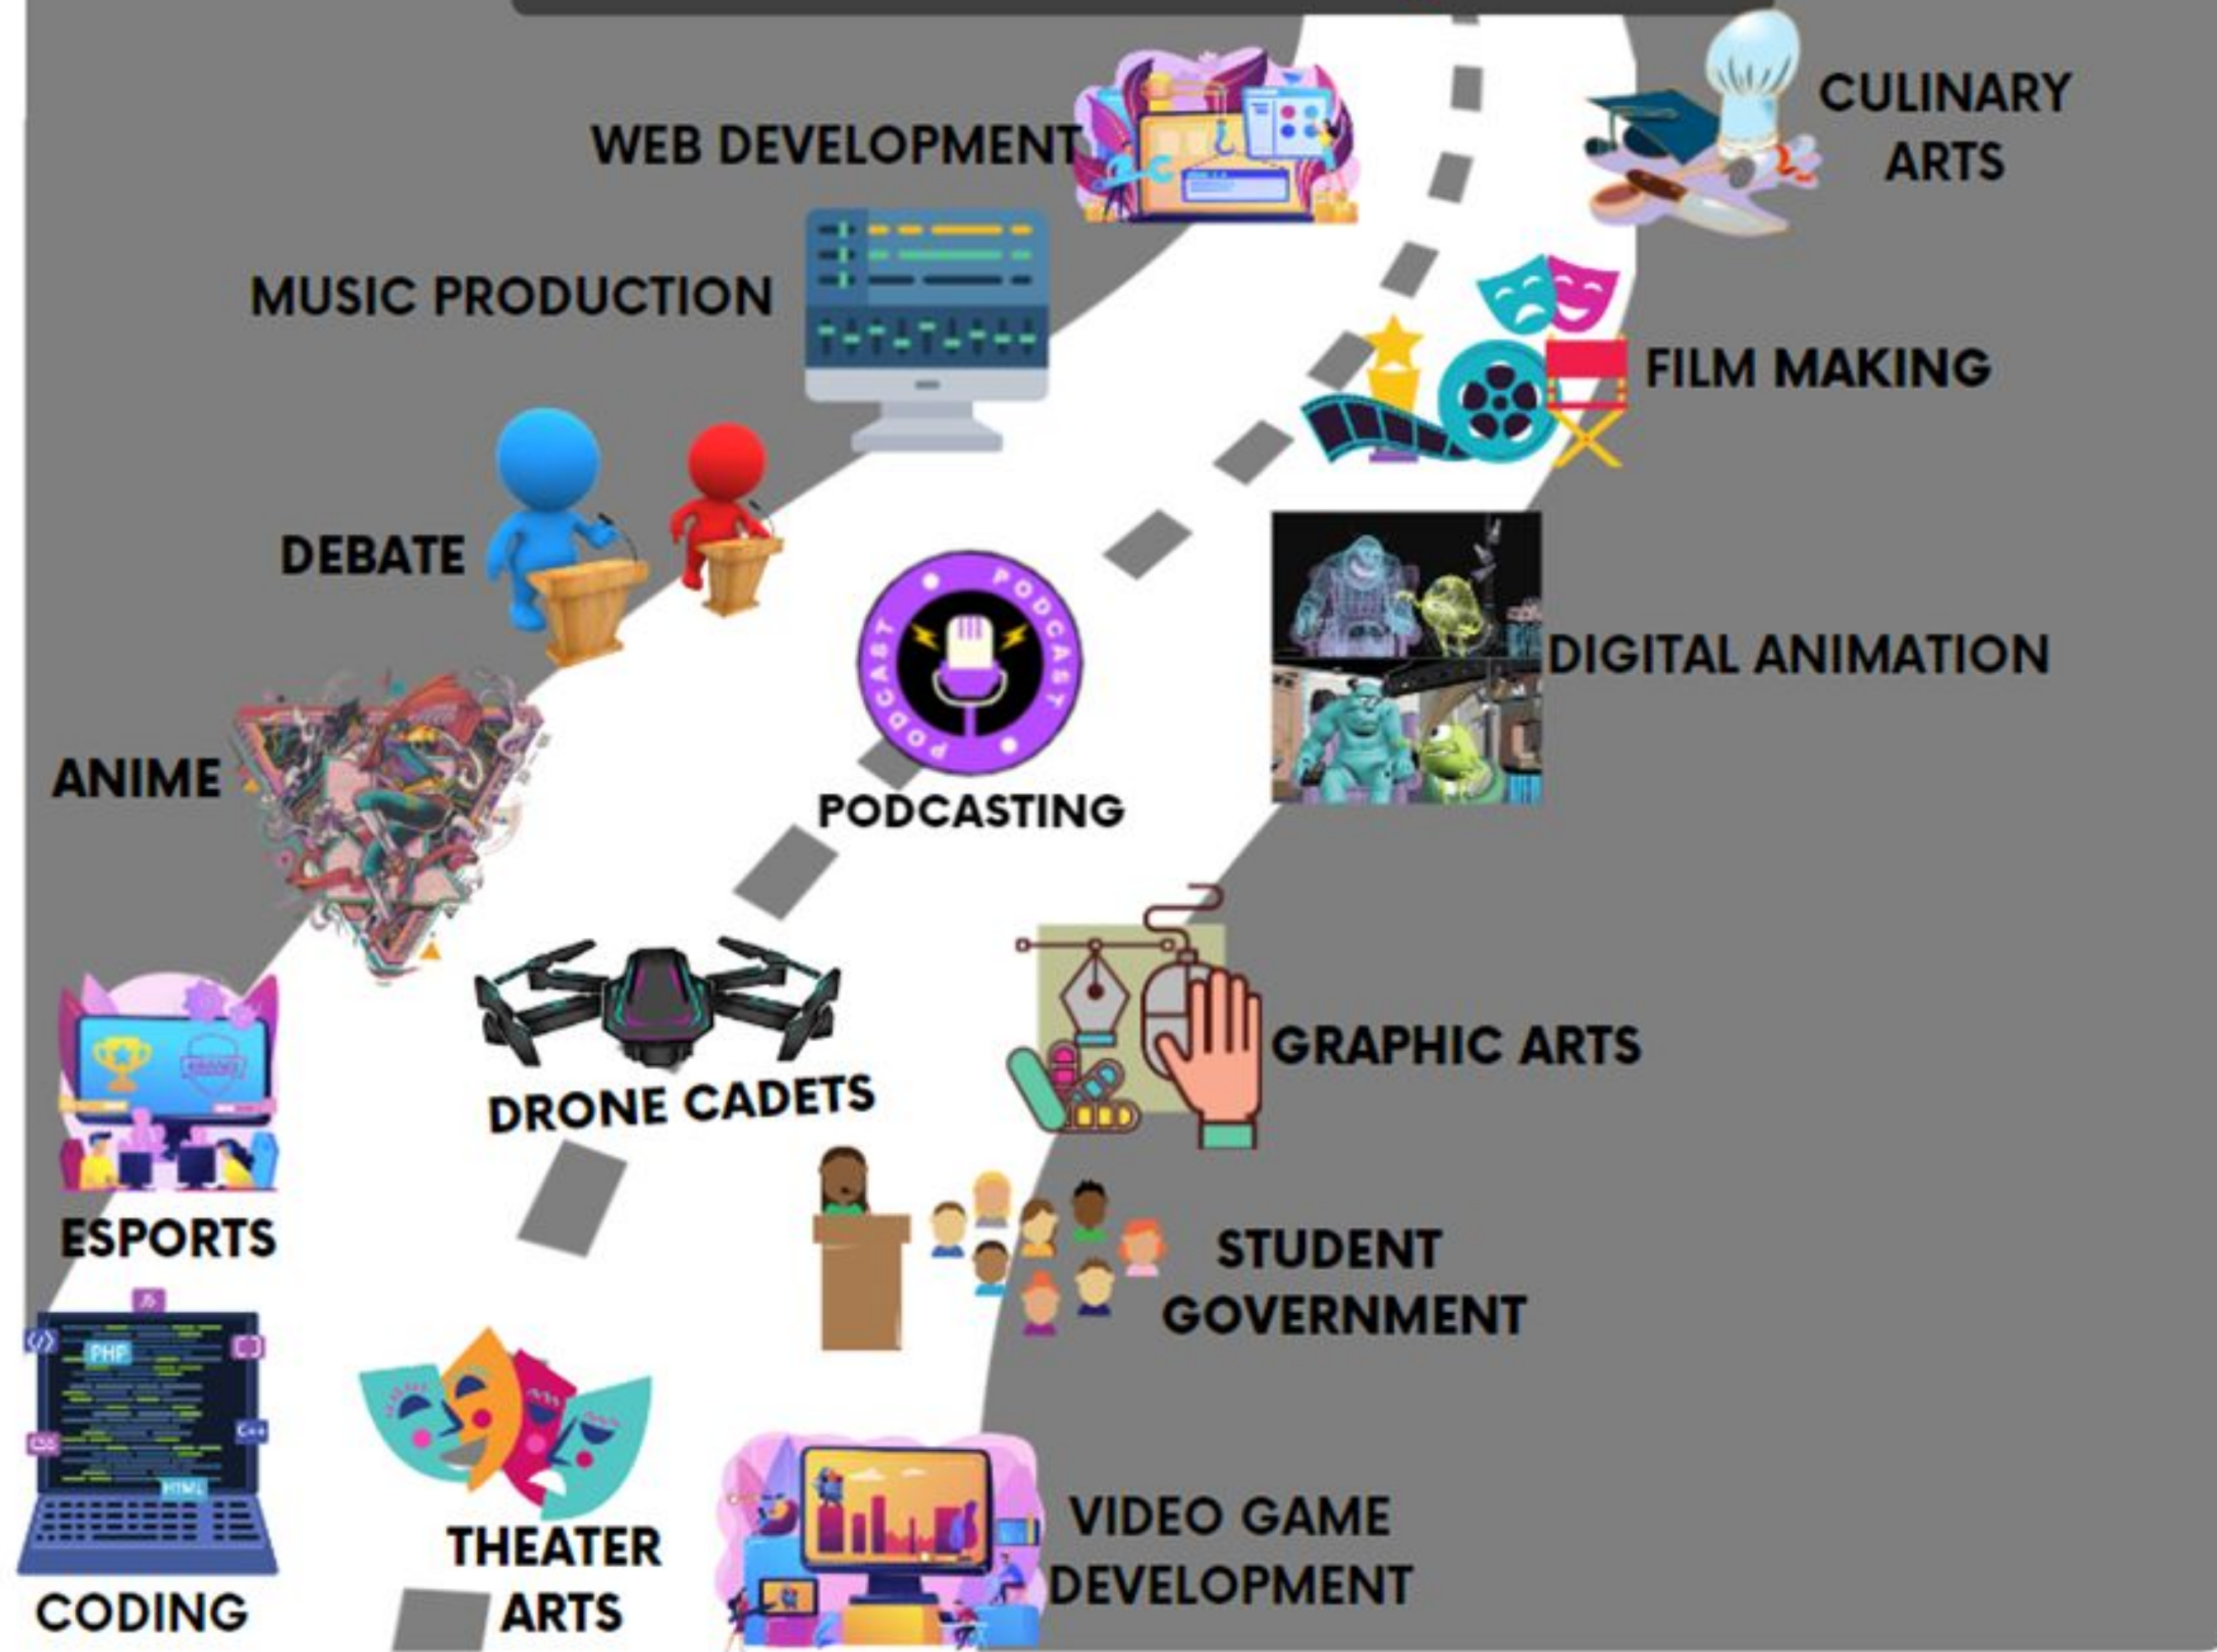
WEB DEVELOPMENT

CULINARY ARTS

MUSIC PRODUCTION

FILM MAKING

DEBATE

PODCAST PODCAST

DIGITAL ANIMATION

ANIME

PODCASTING

GRAPHIC ARTS

DRONE CADETS

ESPORTS

STUDENT GOVERNMENT

PHP

CSS

C++

HTML

CODING

THEATER ARTS

VIDEO GAME DEVELOPMENT